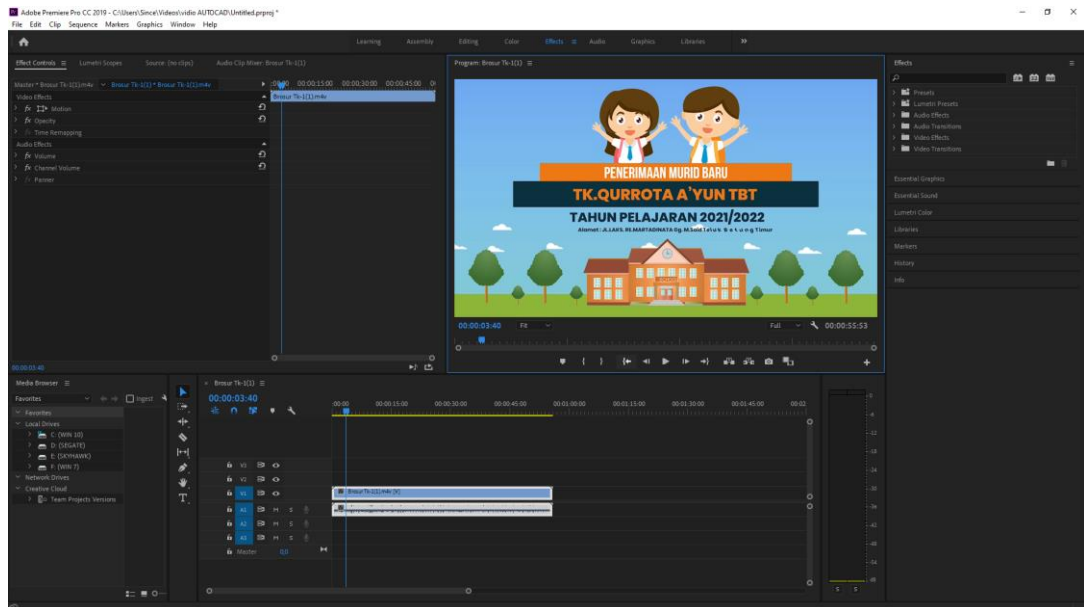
Adobe Premiere Pro CC 2019 - C:\Users\Since\Videos\vidio AUTOCAD\Untitled.prproj *
File Edit Clip Sequence Markers Graphics Window Help

Learning Assembly Editing Color Effects Audio Graphics Libraries

Effect Controls Lumetri Scopes Source: (no clips) Audio Clip Mixer: Brosur Tk-1(1)

Master * Brosur Tk-1(1).m4v Brosur Tk-1(1) * Brosur Tk-1(1).m4v
:00:00 00:00:15:00 00:00:30:00 00:00:45:00
Brosur Tk-1(1).m4v
Video Effects
fx Motion
fx Opacity
Time Remapping
Audio Effects
fx Volume
fx Channel Volume
Panner

00:00:03:40

Program: Brosur Tk-1(1)

PENERIMAAN MURID BARU
TK.QURROTA A'YUN TBT
TAHUN PELAJARAN 2021/2022
Alamat : JL.LAKS. RE.MARTADINATA Dg.M.Said Leluk Batung Timur

00:00:03:40 Fit Full 00:00:55:53

Effects
Presets
Lumetri Presets
Audio Effects
Audio Transitions
Video Effects
Video Transitions
Essential Graphics
Essential Sound
Lumetri Color
Libraries
Markers
History
Info

Media Browser
Favorites Ingest
Favorites
Local Drives
C: (WIN 10)
D: (SEGATE)
E: (SKYHAWK)
F: (WIN 7)
Network Drives
Creative Cloud
Team Projects Versions

Brosur Tk-1(1)
00:00:03:40
:00:00 00:00:15:00 00:00:30:00 00:00:45:00 00:01:00:00 00:01:15:00 00:01:30:00 00:01:45:00 00:02
V3
V2
V1
A1 M S
A2 M S
A3 M S
Master 0.0
Brosur Tk-1(1).m4v [V]
S S